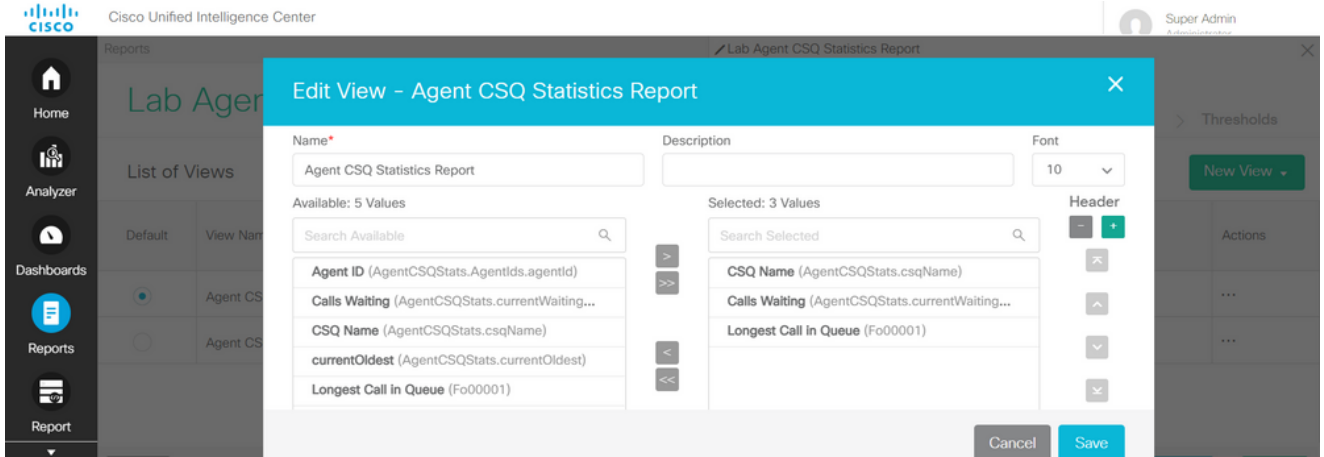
cisco Cisco Unified Intelligence Center

Super Admin
Administrator

Home
Analyzer
Dashboards
Reports
Report

Reports
Lab Agent CSQ Statistics Report
Lab Ager
List of Views
Thresholds
New View
Default
View Nam
Actions
Agent CS
Agent CS
...
...

Edit View - Agent CSQ Statistics Report

Name*
Agent CSQ Statistics Report
Description
Font
10

Available: 5 Values
Search Available
Agent ID (AgentCSQStats.AgentIds.agentId)
Calls Waiting (AgentCSQStats.currentWaiting...
CSQ Name (AgentCSQStats.csqName)
currentOldest (AgentCSQStats.currentOldest)
Longest Call in Queue (Fo00001)

>
>>
<
<<

Selected: 3 Values
Search Selected
CSQ Name (AgentCSQStats.csqName)
Calls Waiting (AgentCSQStats.currentWaiting...
Longest Call in Queue (Fo00001)

Header
-
+

Cancel
Save